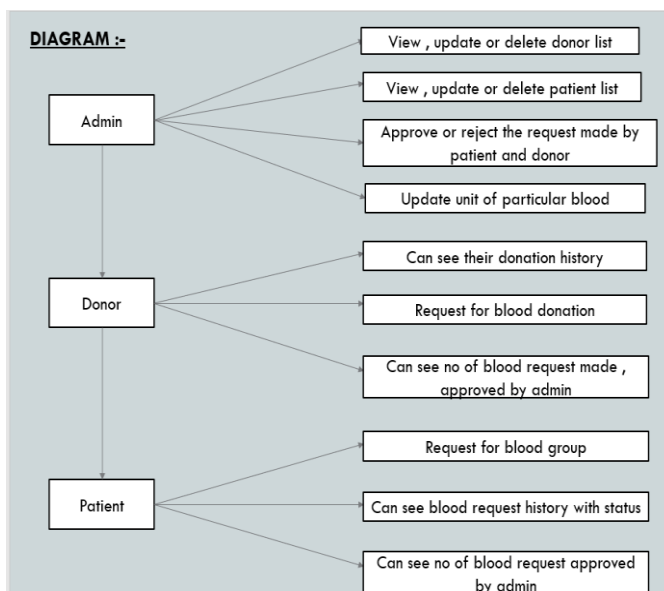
DIAGRAM :-

Admin

View , update or delete donor list

View , update or delete patient list

Approve or reject the request made by patient and donor

Update unit of particular blood

Donor

Can see their donation history

Request for blood donation

Can see no of blood request made , approved by admin

Patient

Request for blood group

Can see blood request history with status

Can see no of blood request approved by admin